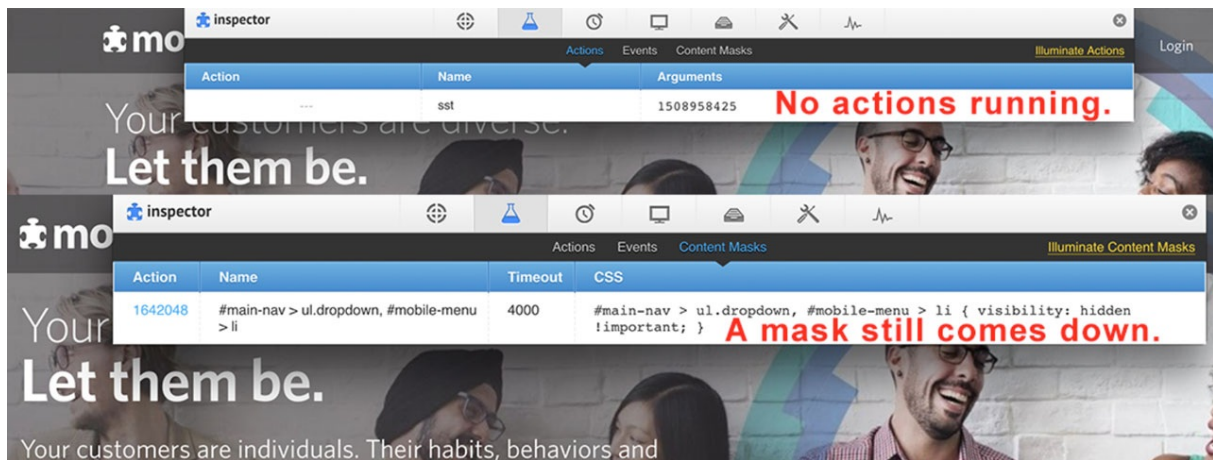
mo

inspector

Actions Events Content Masks

Illuminate Actions

Login

| Action | Name | Arguments |
|---|---|---|
| --- | sst | 1508958425 |

No actions running.

Your customers are diverse.

Let them be.

mo

inspector

Actions Events Content Masks

Illuminate Content Masks

| Action | Name | Timeout | CSS |
|---|---|---|---|
| 1642048 | #main-nav > ul.dropdown, #mobile-menu > li | 4000 | #main-nav > ul.dropdown, #mobile-menu > li { visibility: hidden !important; } |

A mask still comes down.

Your

Let them be.

Your customers are individuals. Their habits, behaviors and